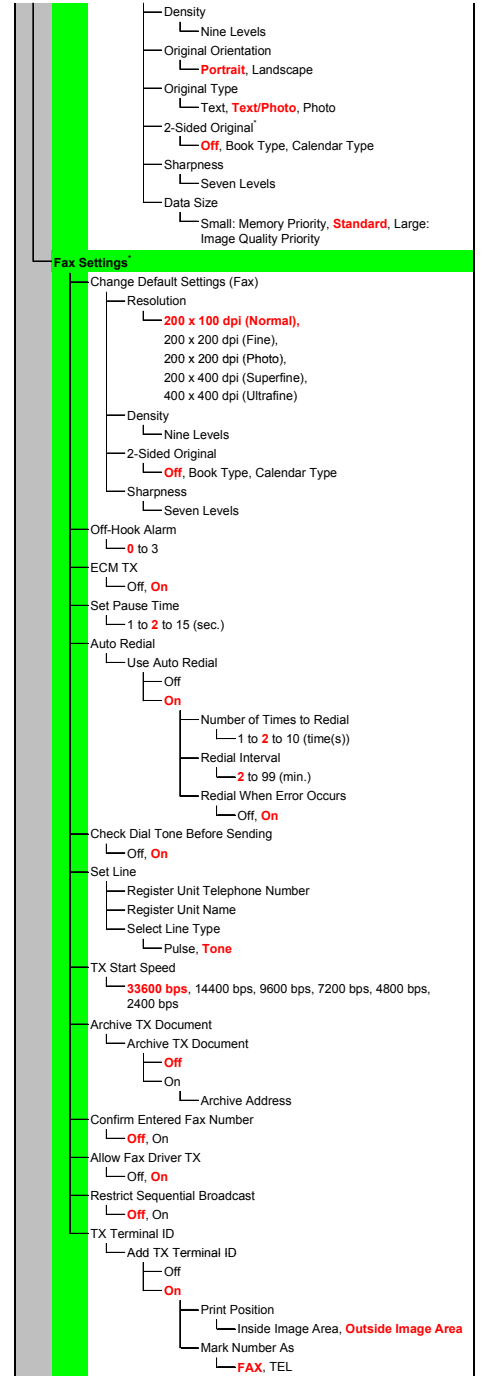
Density
Nine Levels
Original Orientation
Portrait, Landscape
Original Type
Text, Text/Photo, Photo
2-Sided Original*
Off, Book Type, Calendar Type
Sharpness
Seven Levels
Data Size
Small: Memory Priority, Standard, Large: Image Quality Priority

Fax Settings*
Change Default Settings (Fax)
Resolution
200 x 100 dpi (Normal), 200 x 200 dpi (Fine), 200 x 200 dpi (Photo), 200 x 400 dpi (Superfine), 400 x 400 dpi (Ultrafine)
Density
Nine Levels
2-Sided Original
Off, Book Type, Calendar Type
Sharpness
Seven Levels
Off-Hook Alarm
0 to 3
ECM TX
Off, On
Set Pause Time
1 to 2 to 15 (sec.)
Auto Redial
Use Auto Redial
Off
On
Number of Times to Redial
1 to 2 to 10 (time(s))
Redial Interval
2 to 99 (min.)
Redial When Error Occurs
Off, On
Check Dial Tone Before Sending
Off, On
Set Line
Register Unit Telephone Number
Register Unit Name
Select Line Type
Pulse, Tone
TX Start Speed
33600 bps, 14400 bps, 9600 bps, 7200 bps, 4800 bps, 2400 bps
Archive TX Document
Archive TX Document
Off
On
Archive Address
Confirm Entered Fax Number
Off, On
Allow Fax Driver TX
Off, On
Restrict Sequential Broadcast
Off, On
TX Terminal ID
Add TX Terminal ID
Off
On
Print Position
Inside Image Area, Outside Image Area
Mark Number As
FAX, TEL